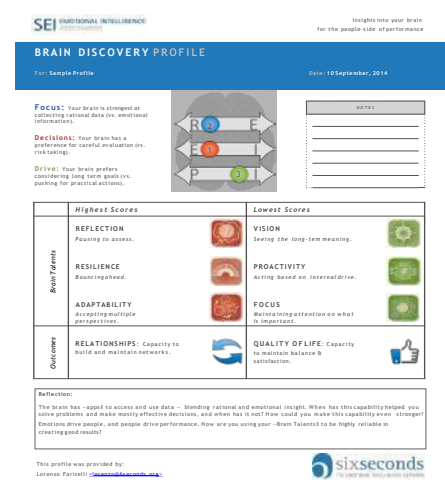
SEI EMOTIONAL INTELLIGENCE ASSESSMENT

Insights into your brain for the people-side of performance

BRAIN DISCOVERY PROFILE

For: Sample Profile

Date: 10 September, 2014

Focus: Your brain is strongest at collecting rational data (vs. emotional information).

Decisions: Your brain has a preference for careful evaluation (vs. risk taking).

Drive: Your brain prefers considering long term goals (vs. pushing for practical actions).

R 2 E
E 1 R
P 3 I

NOTES

| | Highest Scores | | Lowest Scores | |
|---|---|---|---|---|
| Brain Talents | REFLECTION Pausing to assess. | | VISION Seeing the long-term meaning. | |
| | RESILIENCE Bouncing ahead. | | PROACTIVITY Acting based on internal drive. | |
| | ADAPTABILITY Accepting multiple perspectives. | | FOCUS Maintaining attention on what is important. | |
| Outcomes | RELATIONSHIPS: Capacity to build and maintain networks. | | QUALITY OF LIFE: Capacity to maintain balance & satisfaction. | |

Reflection:

The brain has ~appsil to access and use data — blending rational and emotional insight. When has this capability helped you solve problems and make mostly effective decisions, and when has it not? How could you make this capability even stronger? Emotions drive people, and people drive performance. How are you using your ~Brain Talents to be highly reliable in creating good results?

This profile was provided by:
Lorenzo Fariselli <lorenzo@6seconds.org>

sixseconds
THE EMOTIONAL INTELLIGENCE NETWORK